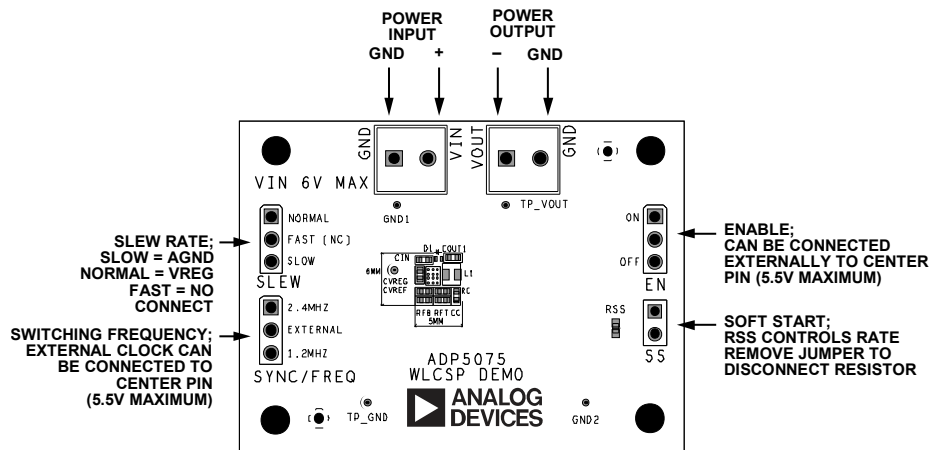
POWER INPUT
GND +

POWER OUTPUT
– GND

GND
VIN
VOUT
GND

VIN 6V MAX

GND1

TP_VOUT

NORMAL
FAST (NC)
SLOW
SLEW

SLEW RATE;
SLOW = AGND
NORMAL = VREG
FAST = NO CONNECT

ON
OFF
EN

ENABLE;
CAN BE CONNECTED EXTERNALLY TO CENTER PIN (5.5V MAXIMUM)

CIN
D1
COUT1
6MM
CVREG
CVREF
L1
RC
RFB RFT CC
5MM

RSS

SOFT START;
RSS CONTROLS RATE
REMOVE JUMPER TO DISCONNECT RESISTOR

SS

2.4MHZ
EXTERNAL
1.2MHZ
SYNC/FREQ

SWITCHING FREQUENCY;
EXTERNAL CLOCK CAN BE CONNECTED TO CENTER PIN (5.5V MAXIMUM)

ADP5075
WLCSP DEMO

TP_GND

ANALOG DEVICES

GND2